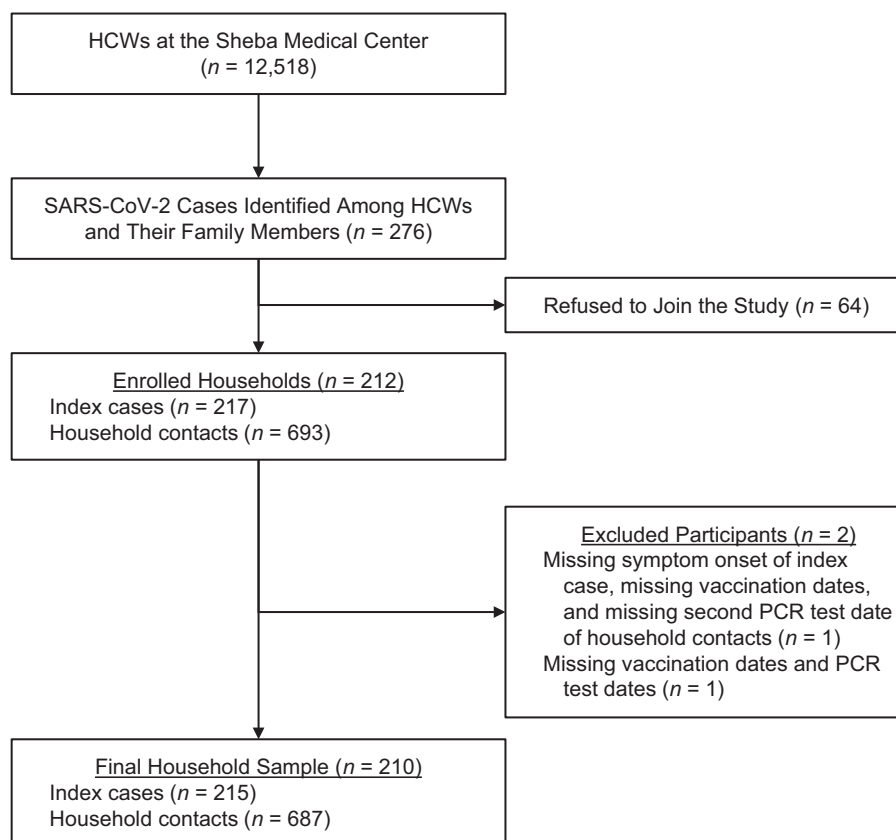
HCWs at the Sheba Medical Center
($n$ = 12,518)

SARS-CoV-2 Cases Identified Among HCWs and Their Family Members ($n$ = 276)

Refused to Join the Study ($n$ = 64)

Enrolled Households ($n$ = 212)
Index cases ($n$ = 217)
Household contacts ($n$ = 693)

Excluded Participants ($n$ = 2)
Missing symptom onset of index case, missing vaccination dates, and missing second PCR test date of household contacts ($n$ = 1)
Missing vaccination dates and PCR test dates ($n$ = 1)

Final Household Sample ($n$ = 210)
Index cases ($n$ = 215)
Household contacts ($n$ = 687)